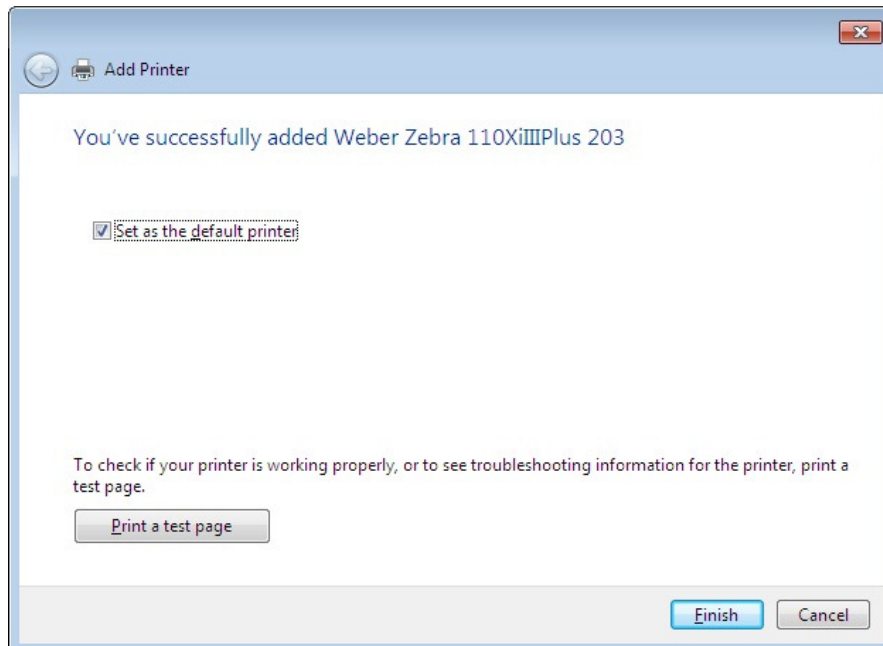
Add Printer

You've successfully added Weber Zebra 110XiIIIPlus 203

Set as the default printer

To check if your printer is working properly, or to see troubleshooting information for the printer, print a test page.

Print a test page

Finish

Cancel